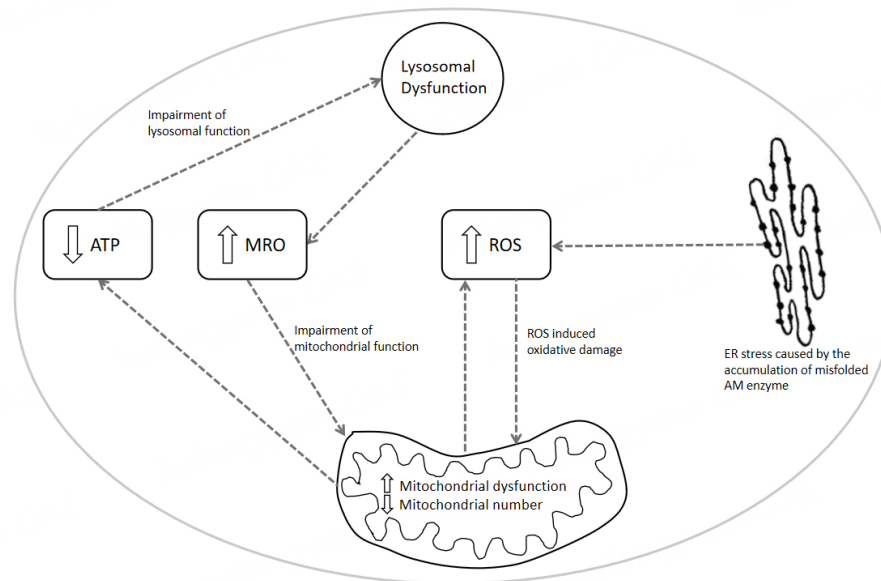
Lysosomal Dysfunction

Impairment of lysosomal function

ATP

MRO

ROS

Impairment of mitochondrial function

ROS induced oxidative damage

ER stress caused by the accumulation of misfolded AM enzyme

Mitochondrial dysfunction
Mitochondrial number